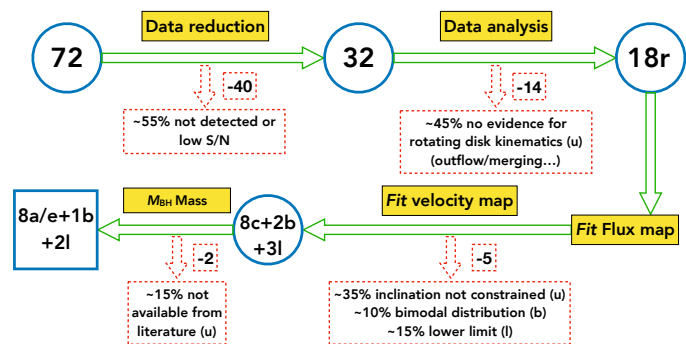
72

Data reduction

32

Data analysis

18r

-40

~55% not detected or low S/N

-14

~45% no evidence for rotating disk kinematics (u) (outflow/merging…)

8a/e+1b +2l

$M_{BH}$ Mass

8c+2b +3l

*Fit* velocity map

*Fit* Flux map

-2

~15% not available from literature (u)

-5

~35% inclination not constrained (u)
~10% bimodal distribution (b)
~15% lower limit (l)